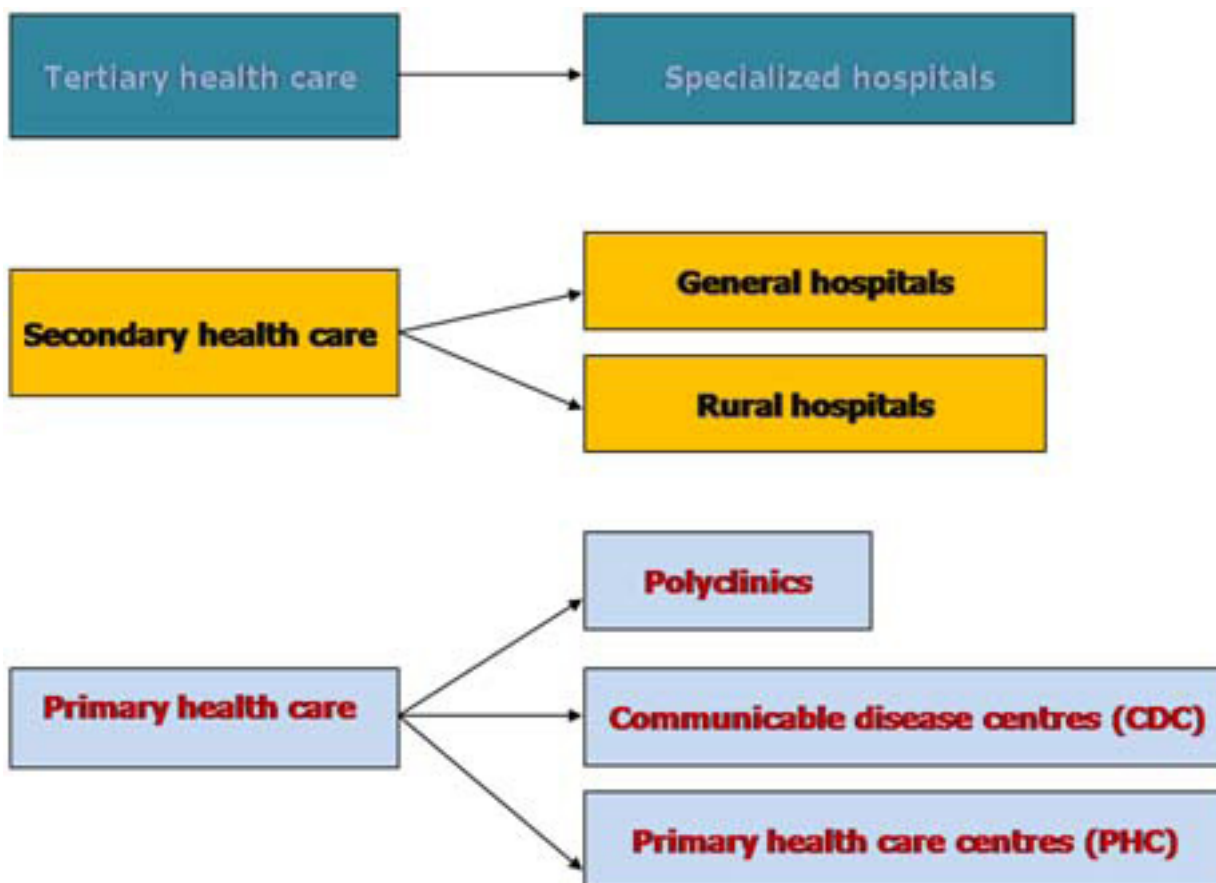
Tertiary health care

Specialized hospitals

Secondary health care

General hospitals

Rural hospitals

Primary health care

Polyclinics

Communicable disease centres (CDC)

Primary health care centres (PHC)